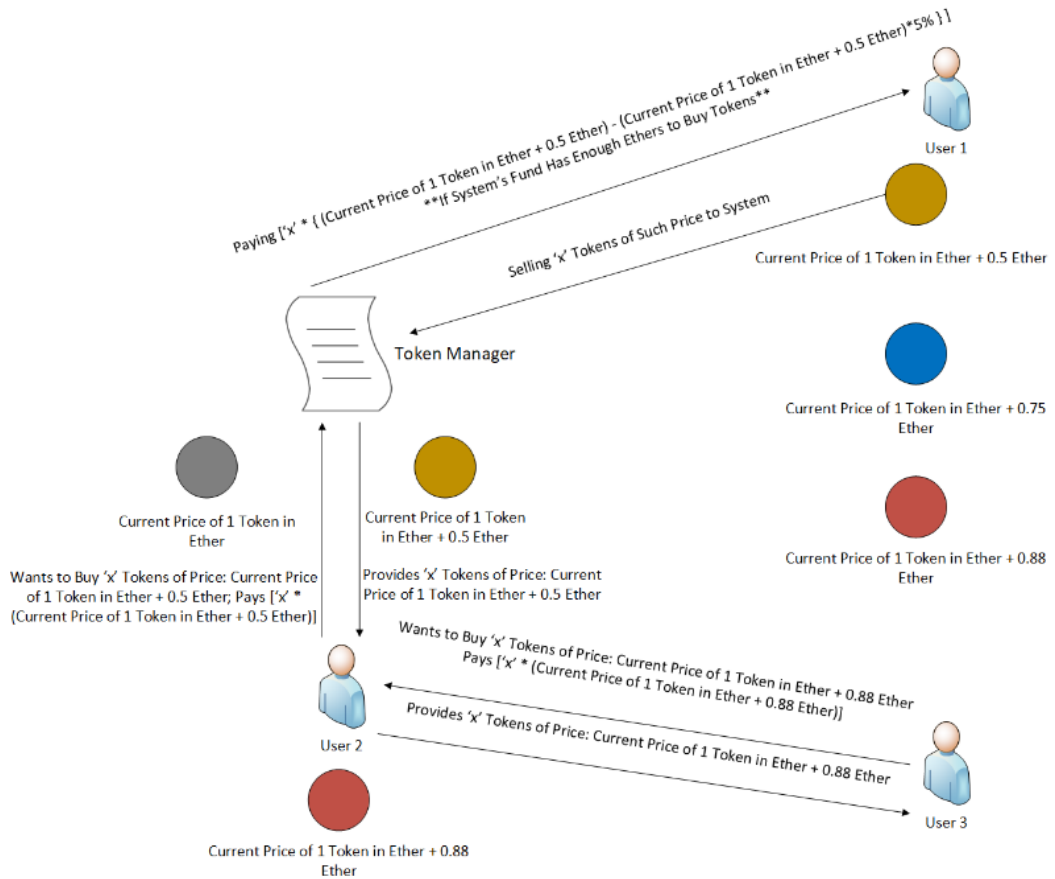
Paying ['x' * { (Current Price of 1 Token in Ether + 0.5 Ether) - (Current Price of 1 Token in Ether + 0.5 Ether)*5% } ]
**If System's Fund Has Enough Ethers to Buy Tokens**

User 1

Selling 'x' Tokens of Such Price to System

Current Price of 1 Token in Ether + 0.5 Ether

Token Manager

Current Price of 1 Token in Ether + 0.75 Ether

Current Price of 1 Token in Ether

Current Price of 1 Token in Ether + 0.5 Ether

Current Price of 1 Token in Ether + 0.88 Ether

Wants to Buy 'x' Tokens of Price: Current Price of 1 Token in Ether + 0.5 Ether; Pays ['x' * (Current Price of 1 Token in Ether + 0.5 Ether)]

Provides 'x' Tokens of Price: Current Price of 1 Token in Ether + 0.5 Ether

Wants to Buy 'x' Tokens of Price: Current Price of 1 Token in Ether + 0.88 Ether
Pays ['x' * (Current Price of 1 Token in Ether + 0.88 Ether)]

Provides 'x' Tokens of Price: Current Price of 1 Token in Ether + 0.88 Ether

User 2

User 3

Current Price of 1 Token in Ether + 0.88 Ether